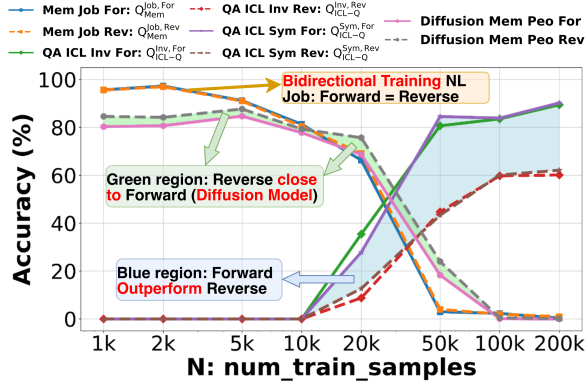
Mem Job For: $Q_{Mem}^{Job, For}$
Mem Job Rev: $Q_{Mem}^{Job, Rev}$
QA ICL Inv For: $Q_{ICL-Q}^{Inv, For}$
QA ICL Inv Rev: $Q_{ICL-Q}^{Inv, Rev}$
QA ICL Sym For: $Q_{ICL-Q}^{Sym, For}$
QA ICL Sym Rev: $Q_{ICL-Q}^{Sym, Rev}$
Diffusion Mem Peo For
Diffusion Mem Peo Rev

Bidirectional Training NL Job: Forward = Reverse

Green region: Reverse close to Forward (Diffusion Model)

Blue region: Forward Outperform Reverse

Accuracy (%)

0
20
40
60
80
100

1k 2k 5k 10k 20k 50k 100k 200k

N: num_train_samples